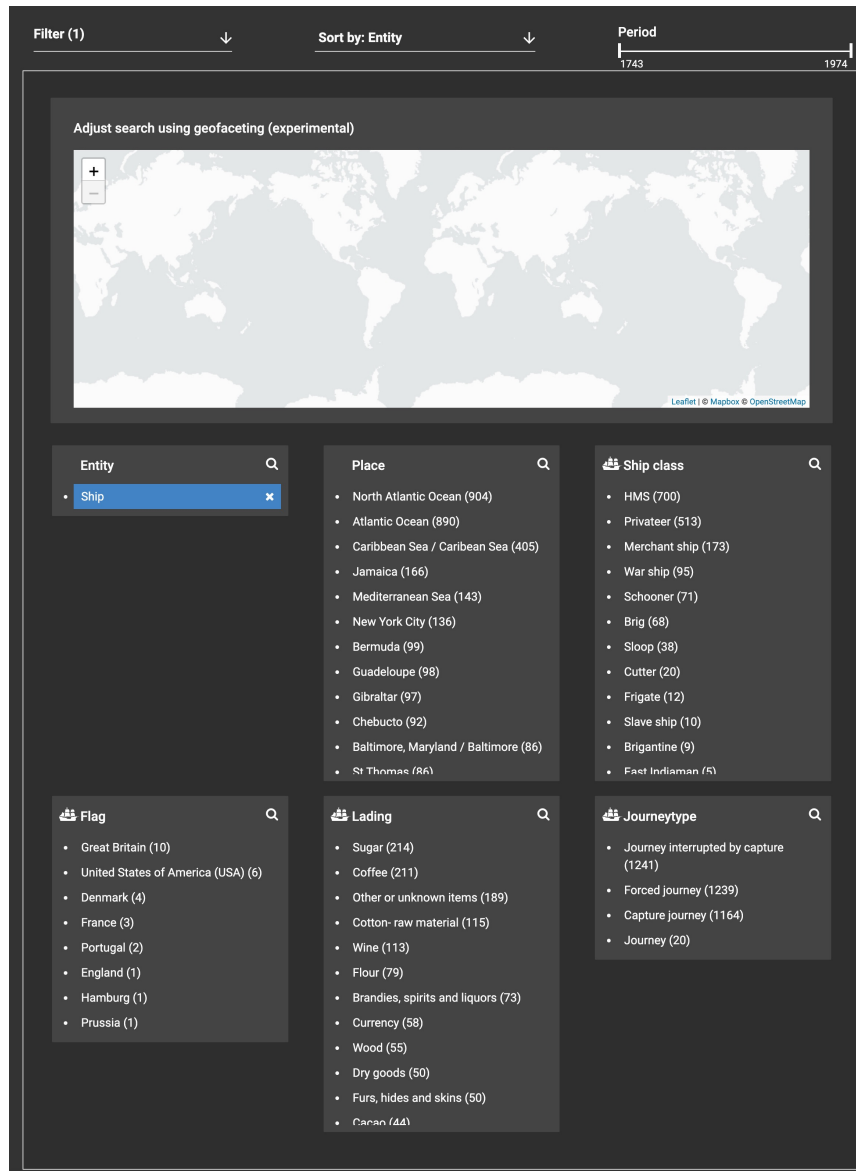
Filter (1) ↓

Sort by: Entity ↓

Period
1743 1974

Adjust search using geofaceting (experimental)

+
−

Leaflet | © Mapbox © OpenStreetMap

Entity
- Ship ✖

Place
- North Atlantic Ocean (904)
- Atlantic Ocean (890)
- Caribbean Sea / Caribean Sea (405)
- Jamaica (166)
- Mediterranean Sea (143)
- New York City (136)
- Bermuda (99)
- Guadeloupe (98)
- Gibraltar (97)
- Chebucto (92)
- Baltimore, Maryland / Baltimore (86)
- St Thomas (86)

Ship class
- HMS (700)
- Privateer (513)
- Merchant ship (173)
- War ship (95)
- Schooner (71)
- Brig (68)
- Sloop (38)
- Cutter (20)
- Frigate (12)
- Slave ship (10)
- Brigantine (9)
- East Indiaman (5)

Flag
- Great Britain (10)
- United States of America (USA) (6)
- Denmark (4)
- France (3)
- Portugal (2)
- England (1)
- Hamburg (1)
- Prussia (1)

Lading
- Sugar (214)
- Coffee (211)
- Other or unknown items (189)
- Cotton- raw material (115)
- Wine (113)
- Flour (79)
- Brandies, spirits and liquors (73)
- Currency (58)
- Wood (55)
- Dry goods (50)
- Furs, hides and skins (50)
- Cacao (44)

Journeytype
- Journey interrupted by capture (1241)
- Forced journey (1239)
- Capture journey (1164)
- Journey (20)